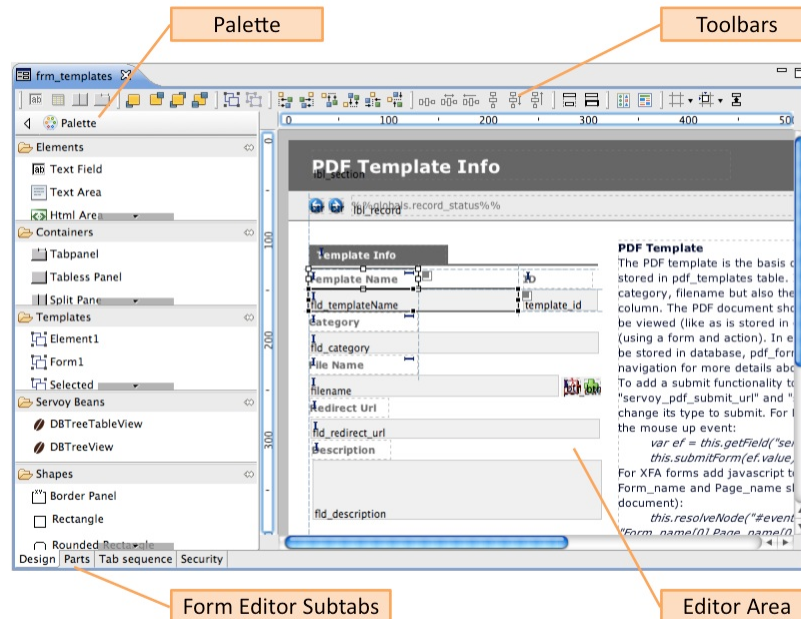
Palette

Toolbars

frm_templates

Palette

0 100 200 300 400 500

Elements
Text Field
Text Area
Html Area

Containers
Tabpanel
Tabless Panel
Split Pane

Templates
Element1
Form1
Selected

Servoy Beans
DBTreeTableView
DBTreeView

Shapes
Border Panel
Rectangle
Rounded Rectangle

0
100
200
300

PDF Template Info
lbl_section
%%globals.record_status%%
lbl_record

Template Info
Template Name
ID
fld_templateName
template_id
Category
fld_category
File Name
filename
Redirect Url
fld_redirect_url
Description
fld_description

PDF Template
The PDF template is the basis of stored in pdf_templates table, category, filename but also the column. The PDF document sho be viewed (like as is stored in (using a form and action). In e be stored in database, pdf_form navigation for more details abo To add a submit functionality to "servoy_pdf_submit_url" and " change its type to submit. For the mouse up event:
var ef = this.getField("ser
this.submitForm(ef.value
For XFA forms add javascript to Form_name and Page_name sh document):
this.resolveNode("#event
"Form_name[0].Page_name[0

Design Parts Tab sequence Security

Form Editor Subtabs

Editor Area